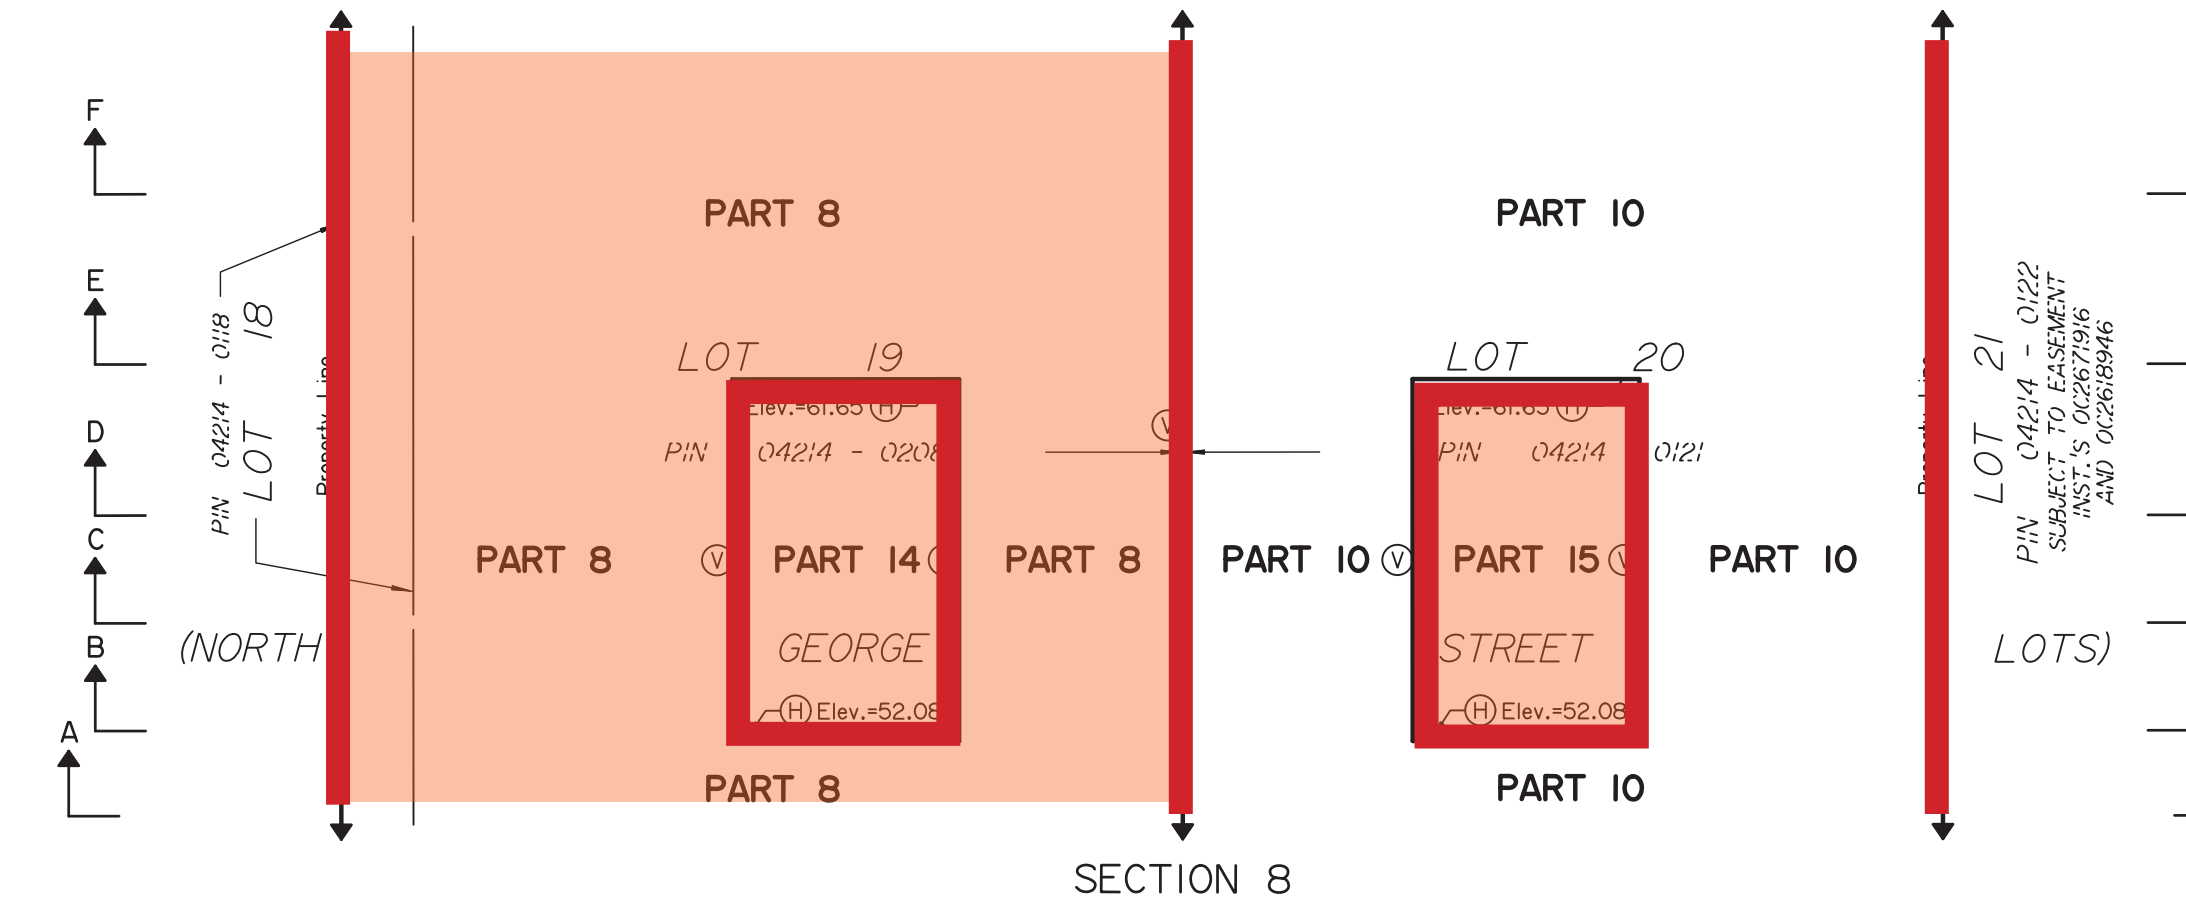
F

E

D

C

B

A

PIN 04214 - 0118
LOT 18

Property Line

(NORTH

PART 8

LOT 19

Elev.=61.63 (H)

PIN 04214 - 0208

PART 8

(V) PART 14 (V)

PART 8

GEORGE

(H) Elev.=52.08

PART 8

(V)

PART 10

LOT 20

Elev.=61.63 (H)

PIN 04214 0121

PART 10 (V)

PART 15 (V)

PART 10

STREET

(H) Elev.=52.08

PART 10

Property Line

LOT 21
PIN 04214 - 0122
SUBJECT TO EASEMENT
INST.'S OC2671916
AND OC2618946

LOTS)

SECTION 8